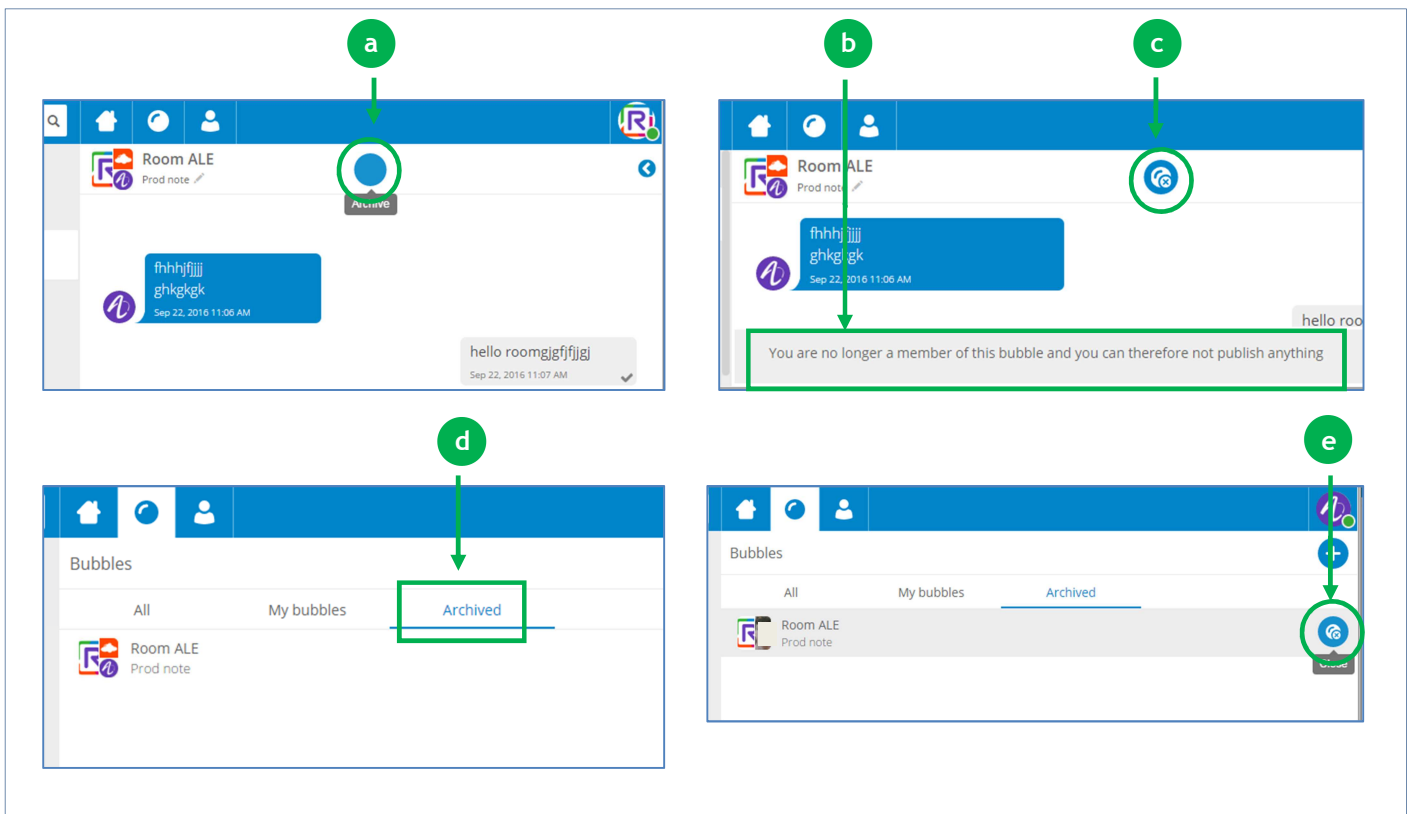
a

Room ALE
Prod note

Archive

fhhhjfjjjj
ghkgkgk
Sep 22, 2016 11:06 AM

hello roomgjgfjfjjgj
Sep 22, 2016 11:07 AM

b

c

Room ALE
Prod note

fhhhjfjjjj
ghkgkgk
Sep 22, 2016 11:06 AM

hello roo

You are no longer a member of this bubble and you can therefore not publish anything

d

Bubbles

All
My bubbles
Archived

Room ALE
Prod note

e

Bubbles

All
My bubbles
Archived

Room ALE
Prod note

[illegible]